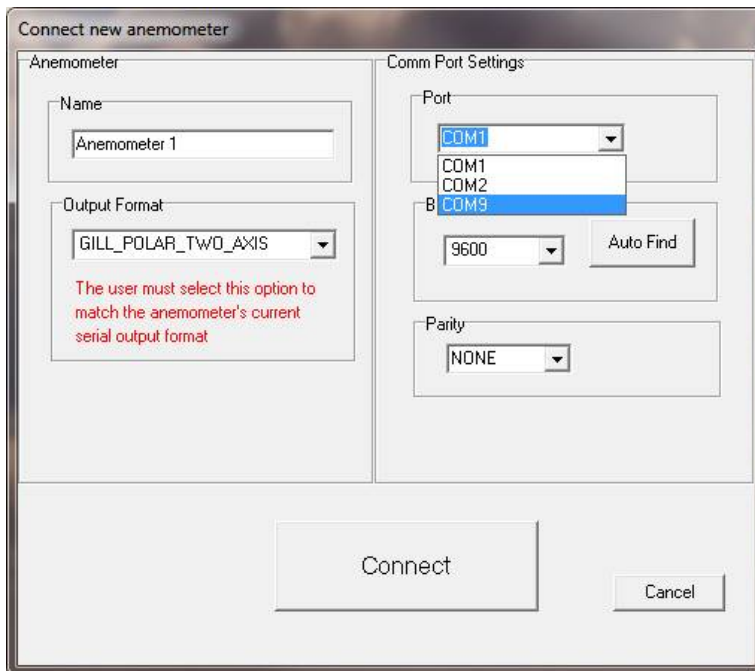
Connect new anemometer

Anemometer

Name

Anemometer 1

Output Format

GILL_POLAR_TWO_AXIS

The user must select this option to match the anemometer's current serial output format

Comm Port Settings

Port

COM1

COM1
COM2
COM9

B

9600

Auto Find

Parity

NONE

Connect

Cancel